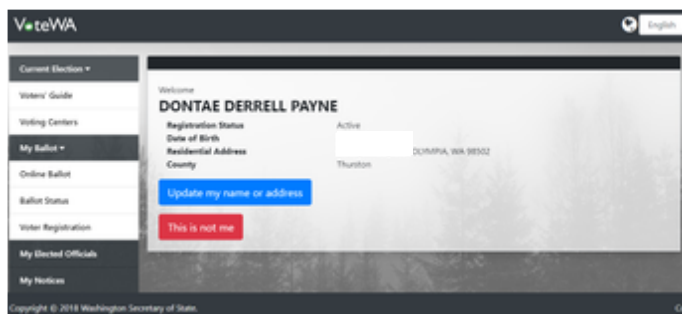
VoteWA

English

Current Election ▾

Voters' Guide

Voting Centers

My Ballot ▾

Online Ballot

Ballot Status

Voter Registration

My Elected Officials

My Notices

Welcome

DONTAE DERRELL PAYNE

| | |
|---|---|
| Registration Status | Active |
| Date of Birth | |
| Residential Address | OLYMPIA, WA 98502 |
| County | Thurston |

Update my name or address

This is not me

Copyright © 2018 Washington Secretary of State.